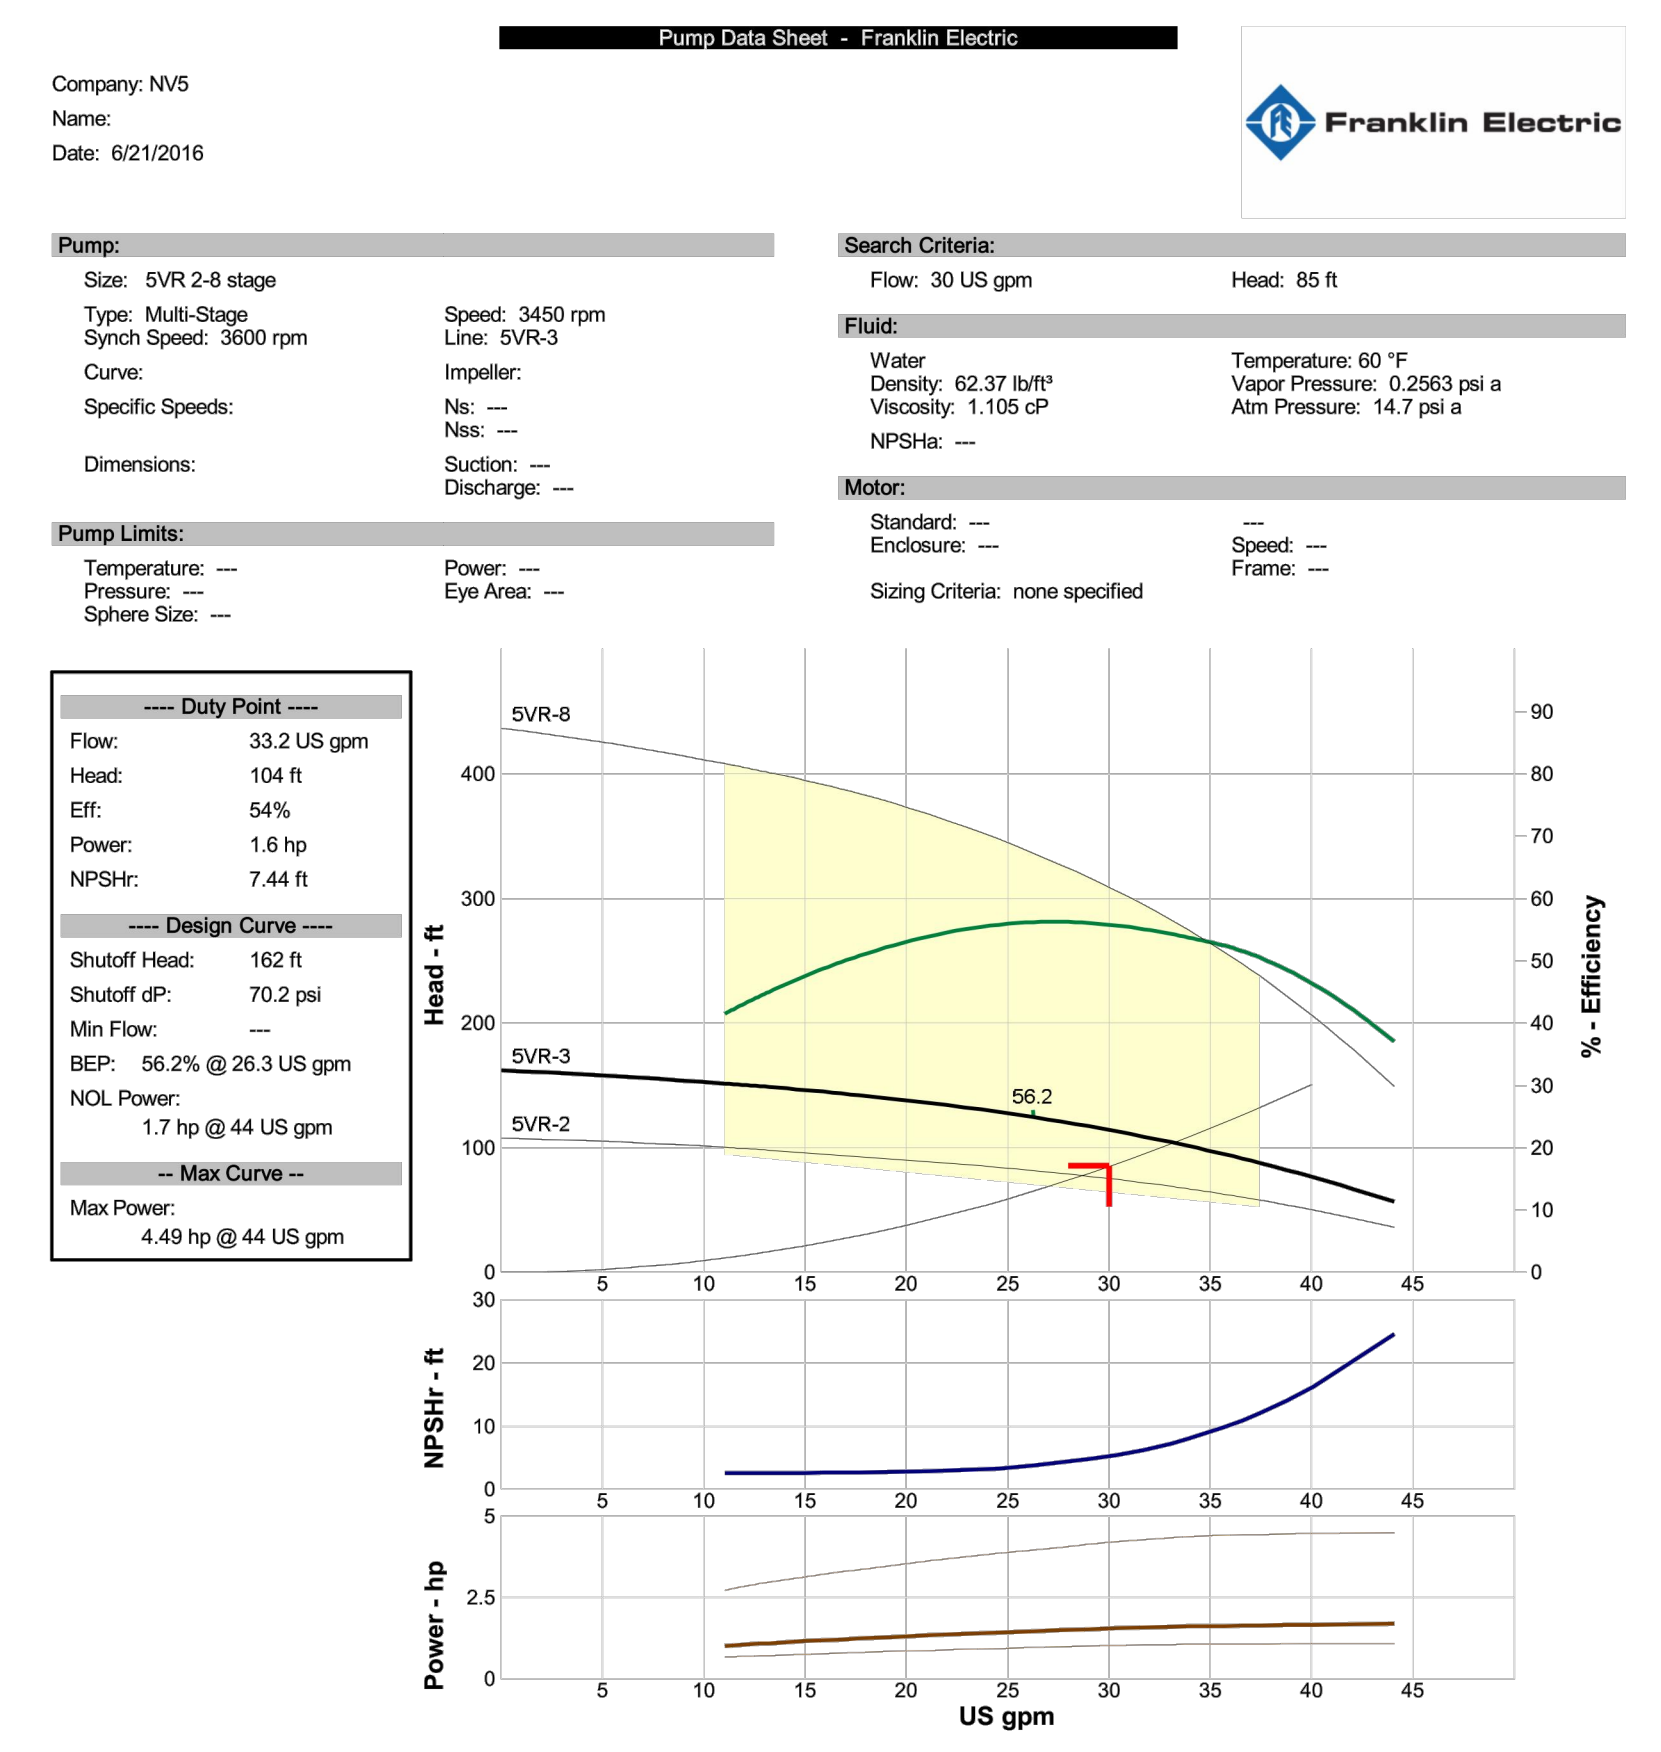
Pump Data Sheet - Franklin Electric

Company: NV5
Name:
Date: 6/21/2016

Franklin Electric

Pump:
Size: 5VR 2-8 stage
Type: Multi-Stage
Synch Speed: 3600 rpm
Speed: 3450 rpm
Line: 5VR-3
Curve:
Impeller:
Specific Speeds:
Ns: ---
Nss: ---
Dimensions:
Suction: ---
Discharge: ---

Pump Limits:
Temperature: ---
Pressure: ---
Sphere Size: ---
Power: ---
Eye Area: ---

Search Criteria:
Flow: 30 US gpm
Head: 85 ft

Fluid:
Water
Density: 62.37 lb/ft³
Viscosity: 1.105 cP
NPSHa: ---
Temperature: 60 °F
Vapor Pressure: 0.2563 psi a
Atm Pressure: 14.7 psi a

Motor:
Standard: ---
Enclosure: ---
Sizing Criteria: none specified
---
Speed: ---
Frame: ---

---- Duty Point ----
Flow: 33.2 US gpm
Head: 104 ft
Eff: 54%
Power: 1.6 hp
NPSHr: 7.44 ft
---- Design Curve ----
Shutoff Head: 162 ft
Shutoff dP: 70.2 psi
Min Flow: ---
BEP: 56.2% @ 26.3 US gpm
NOL Power:
1.7 hp @ 44 US gpm
-- Max Curve --
Max Power:
4.49 hp @ 44 US gpm

5VR-8
5VR-3
5VR-2
56.2
Head - ft
400
300
200
100
0
90
80
70
60
50
40
30
20
10
0
% - Efficiency
5 10 15 20 25 30 35 40 45
NPSHr - ft
30
20
10
0
5 10 15 20 25 30 35 40 45
Power - hp
5
2.5
0
5 10 15 20 25 30 35 40 45
US gpm